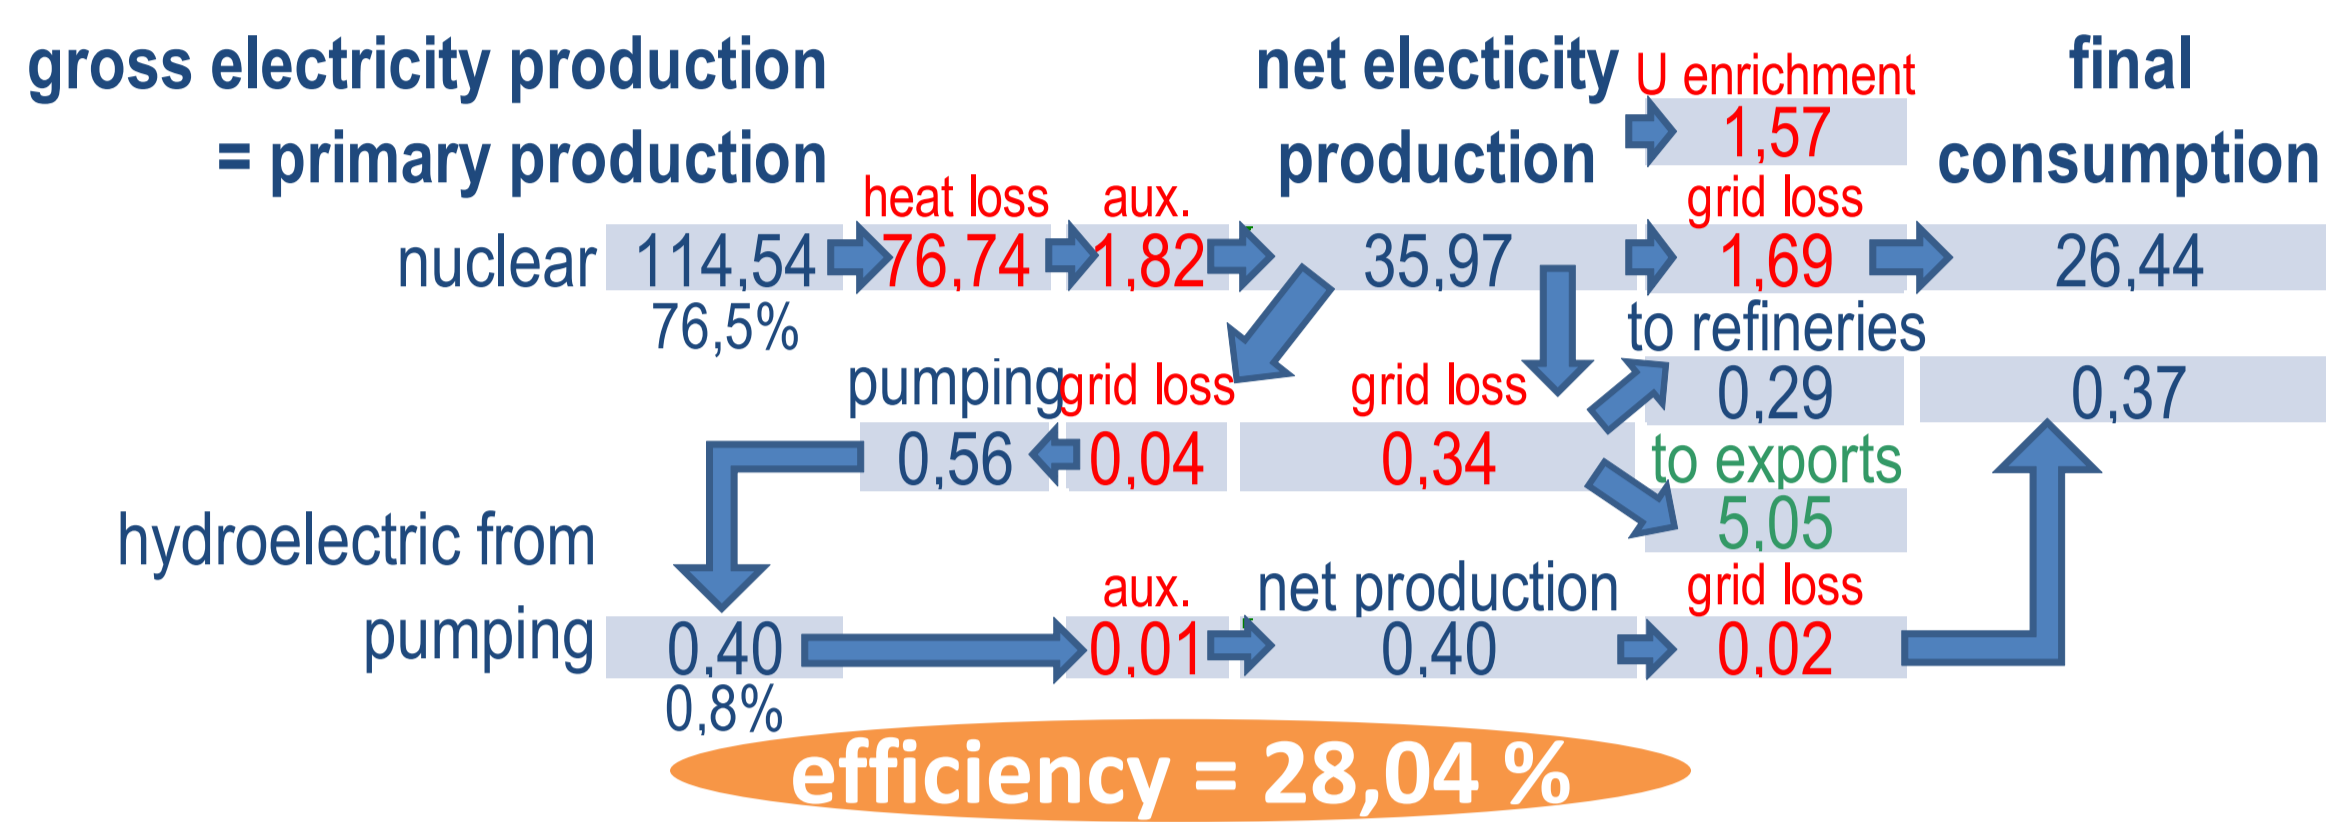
gross electricity production
= primary production

net electicity
production

U enrichment
1,57

final
consumption

heat loss
aux.
grid loss

nuclear 114,54 76,74 1,82 35,97 1,69 26,44
76,5%

to refineries
0,29
0,37

pumping
grid loss
grid loss
0,56 0,04 0,34

to exports
5,05

hydroelectric from
pumping
0,40
0,8%

aux.
0,01
net production
0,40
grid loss
0,02

efficiency = 28,04 %